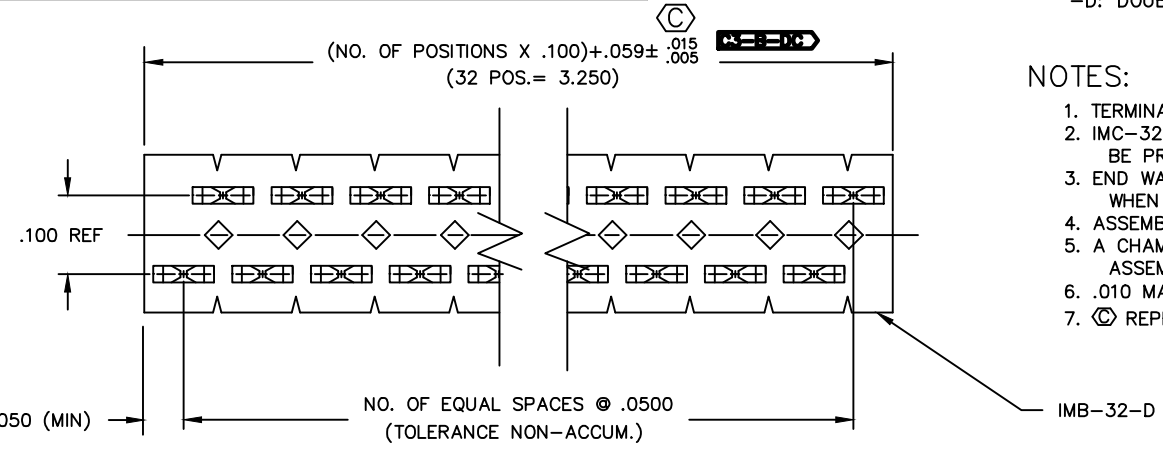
–D: DOUB

(C)

(NO. OF POSITIONS X .100)+.059± $^{.015}_{.005}$ C3-B-DC

(32 POS.= 3.250)

.100 REF

.050 (MIN)

NO. OF EQUAL SPACES @ .0500
(TOLERANCE NON–ACCUM.)

IMB–32–D

NOTES:
1. TERMINA
2. IMC–32
BE PR
3. END WA
WHEN
4. ASSEME
5. A CHAM
ASSEM
6. .010 MA
7. (C) REPR